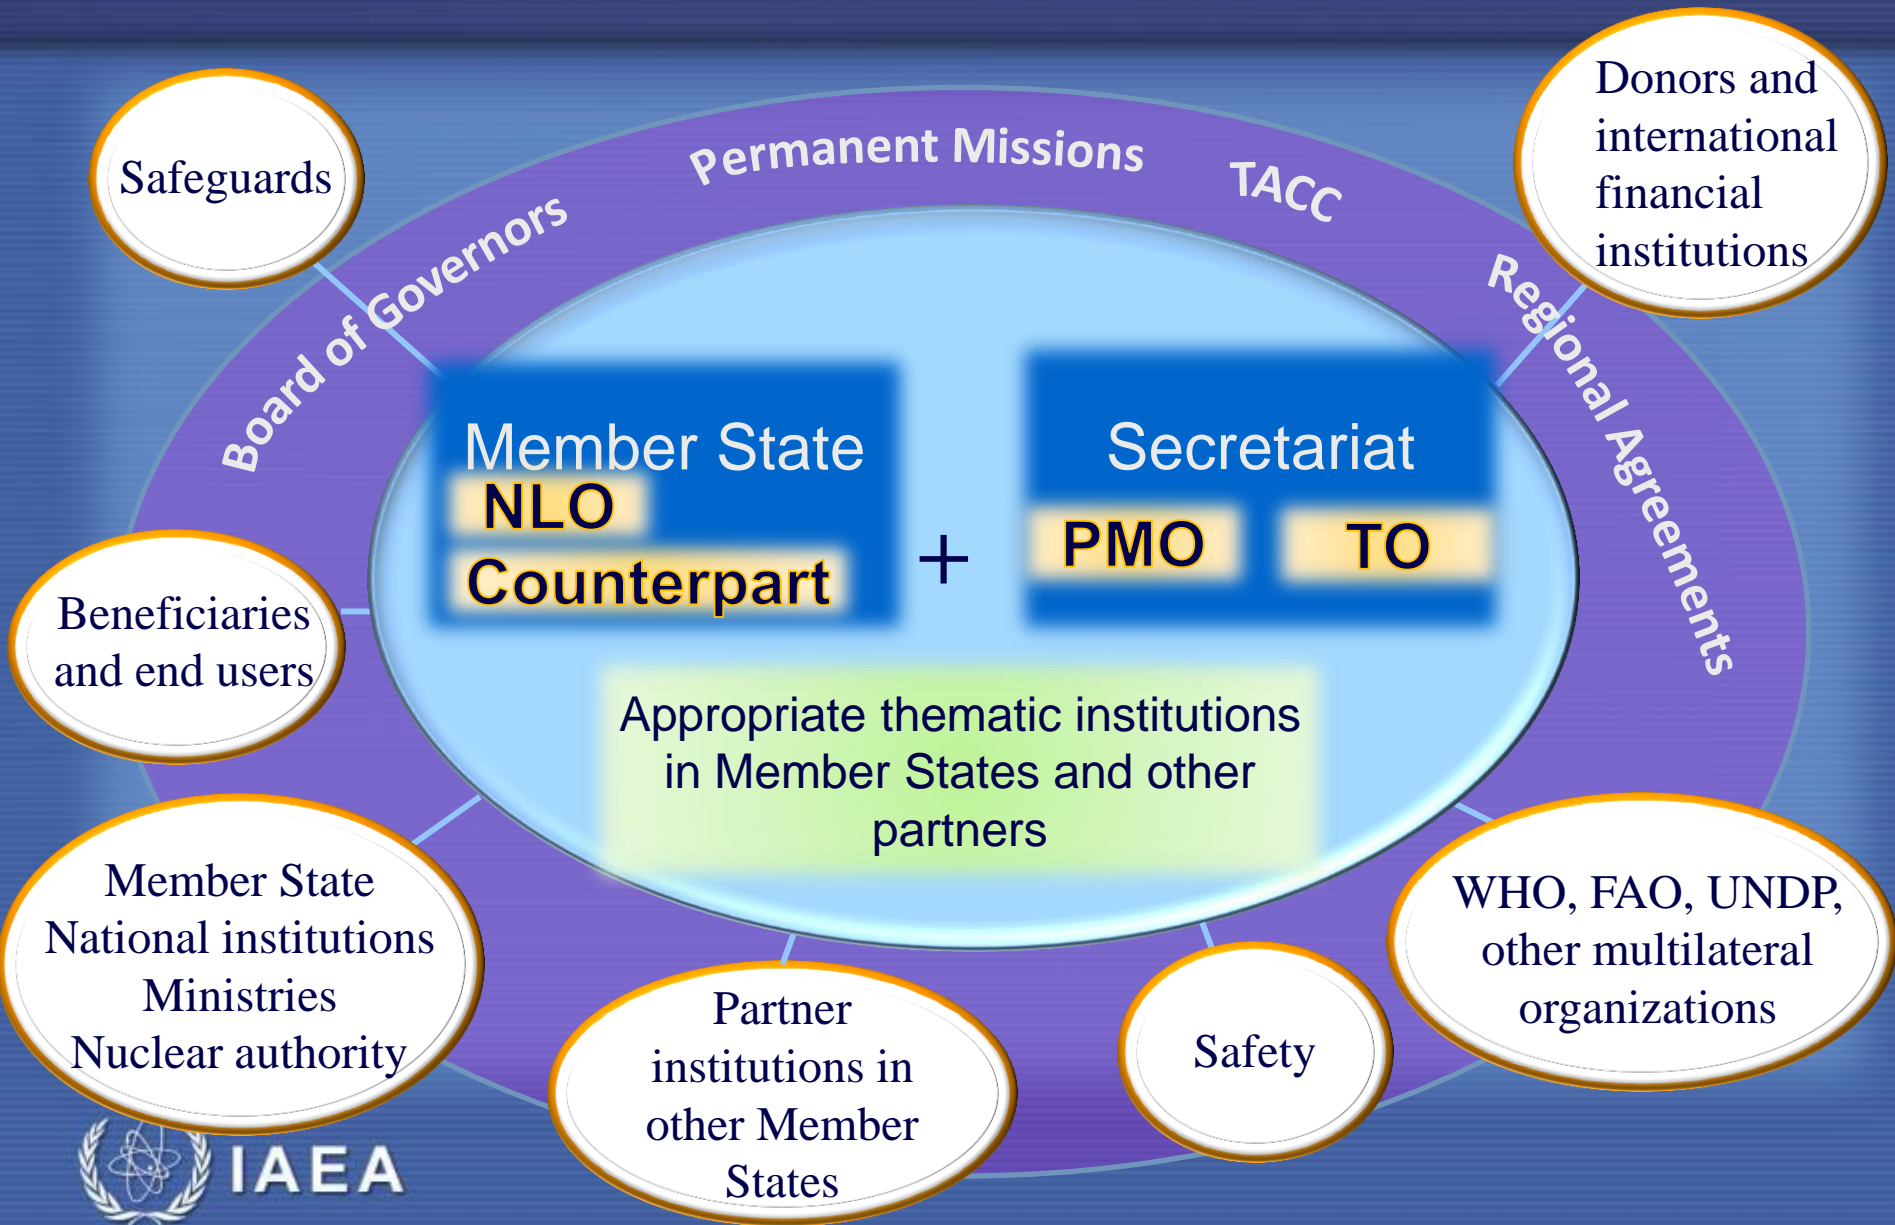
Safeguards

Board of Governors

Permanent Missions

TACC

Donors and international financial institutions

Regional Agreements

Member State
NLO
Counterpart

+

Secretariat
PMO
TO

Beneficiaries and end users

Appropriate thematic institutions in Member States and other partners

Member State
National institutions
Ministries
Nuclear authority

Partner institutions in other Member States

Safety

WHO, FAO, UNDP, other multilateral organizations

IAEA